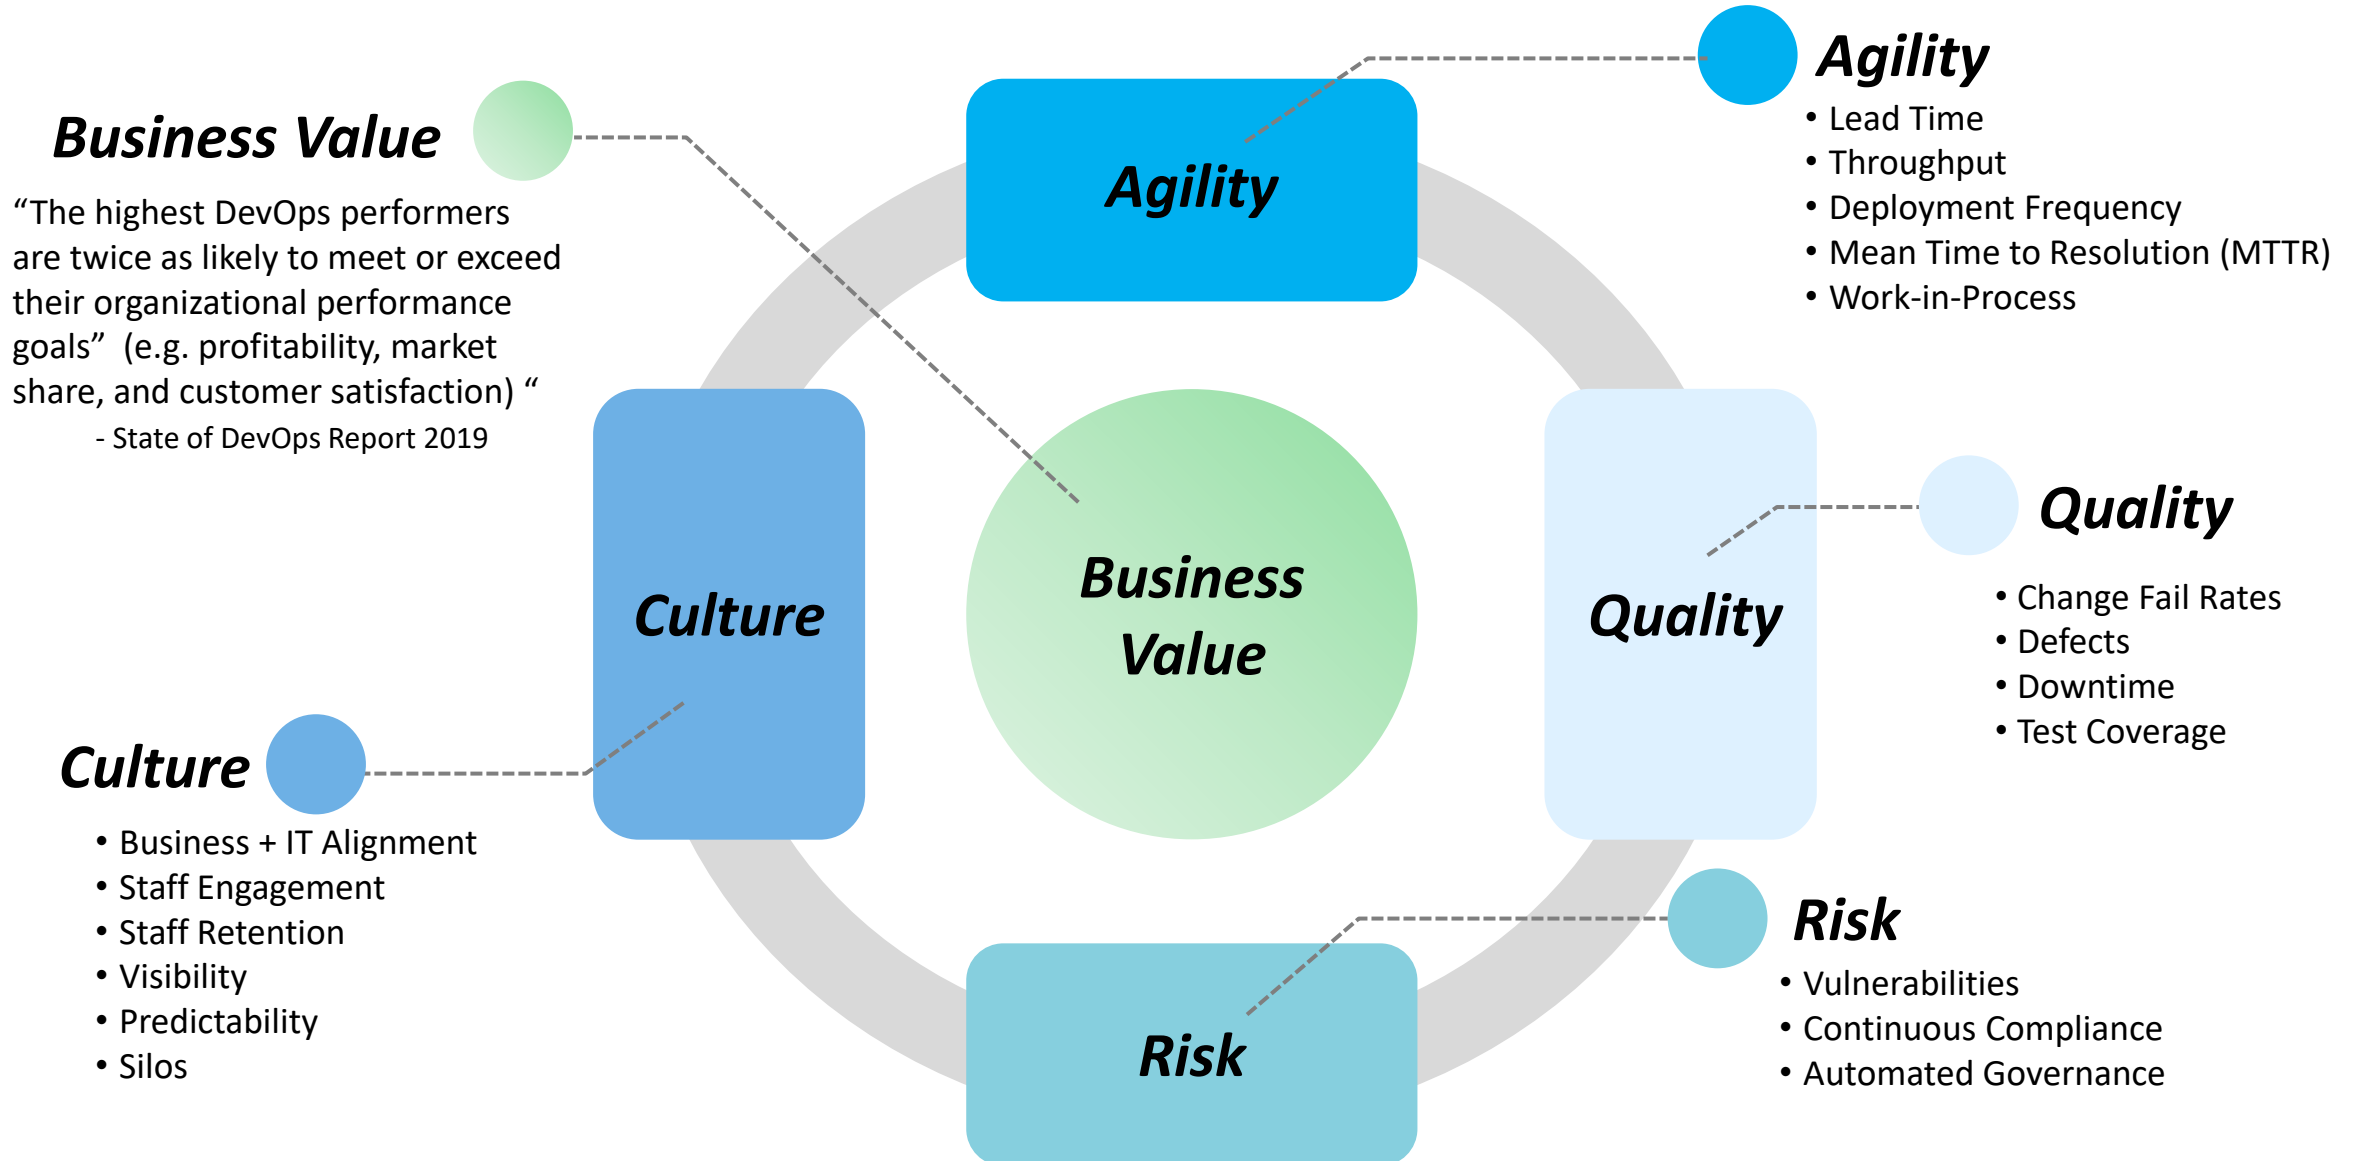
Business Value

"The highest DevOps performers are twice as likely to meet or exceed their organizational performance goals" (e.g. profitability, market share, and customer satisfaction) "
- State of DevOps Report 2019

Agility

Agility
• Lead Time
• Throughput
• Deployment Frequency
• Mean Time to Resolution (MTTR)
• Work-in-Process

Culture

Business Value

Quality

Quality
• Change Fail Rates
• Defects
• Downtime
• Test Coverage

Culture
• Business + IT Alignment
• Staff Engagement
• Staff Retention
• Visibility
• Predictability
• Silos

Risk

Risk
• Vulnerabilities
• Continuous Compliance
• Automated Governance